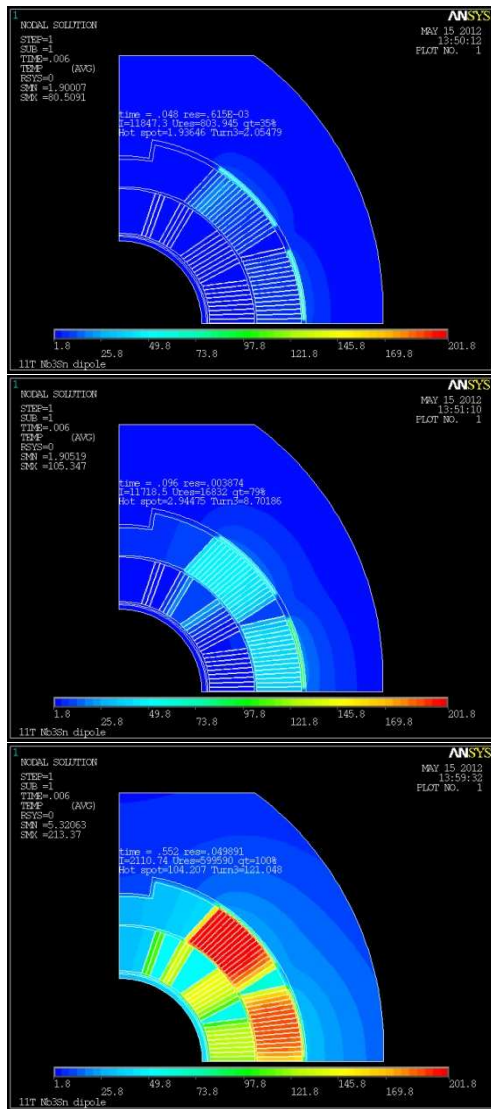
1
NODAL SOLUTION
STEP=1
SUB =1
TIME=.006
TEMP (AVG)
RSYS=0
SMN =1.90007
SMX =80.5091

ANSYS
MAY 15 2012
13:50:12
PLOT NO. 1

time = .048 res=.615E-03
I=11847.3 Ures=803.945 qt=35%
Hot spot=1.93646 Turn3=2.05479

1.8 25.8 49.8 73.8 97.8 121.8 145.8 169.8 201.8
11T Nb3Sn dipole

1
NODAL SOLUTION
STEP=1
SUB =1
TIME=.006
TEMP (AVG)
RSYS=0
SMN =1.90519
SMX =105.347

ANSYS
MAY 15 2012
13:51:10
PLOT NO. 1

time = .096 res=.003874
I=11718.5 Ures=16832 qt=79%
Hot spot=2.94475 Turn3=8.70186

1.8 25.8 49.8 73.8 97.8 121.8 145.8 169.8 201.8
11T Nb3Sn dipole

1
NODAL SOLUTION
STEP=1
SUB =1
TIME=.006
TEMP (AVG)
RSYS=0
SMN =5.32063
SMX =213.37

ANSYS
MAY 15 2012
13:59:32
PLOT NO. 1

time = .552 res=.049891
I=2110.74 Ures=599590 qt=100%
Hot spot=104.207 Turn3=121.048

1.8 25.8 49.8 73.8 97.8 121.8 145.8 169.8 201.8
11T Nb3Sn dipole